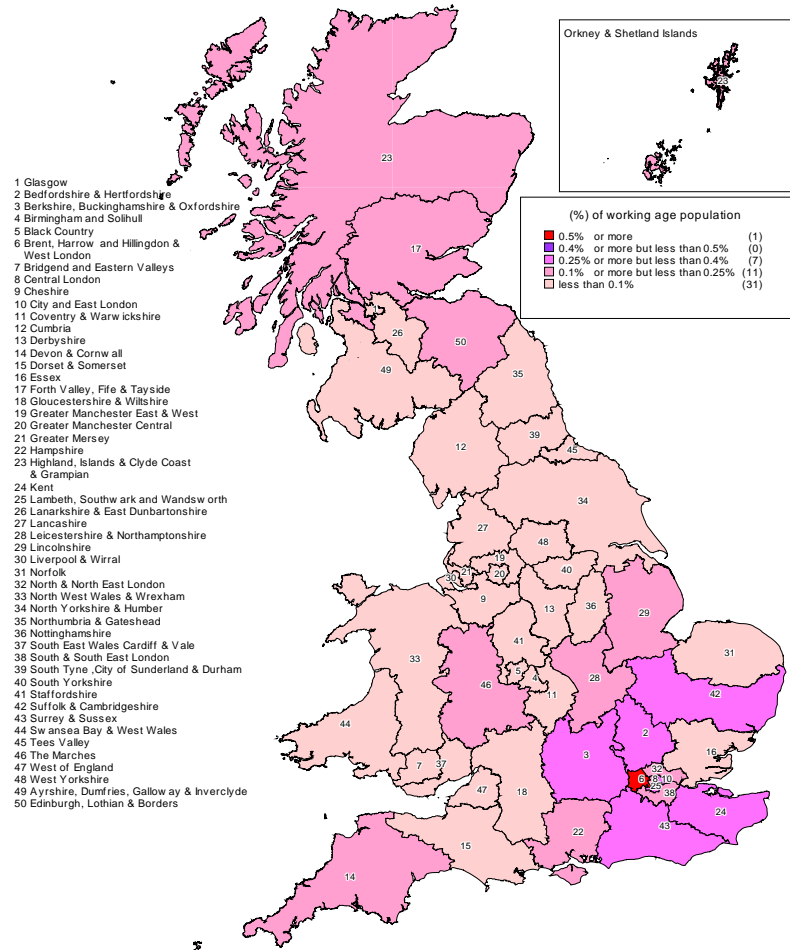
Orkney & Shetland Islands

23

(%) of working age population

| | | |
|---|---|---|
| 0.5% or more | | (1) |
| 0.4% or more but less than 0.5% | | (0) |
| 0.25% or more but less than 0.4% | | (7) |
| 0.1% or more but less than 0.25% | | (11) |
| less than 0.1% | | (31) |

1 Glasgow
2 Bedfordshire & Hertfordshire
3 Berkshire, Buckinghamshire & Oxfordshire
4 Birmingham and Solihull
5 Black Country
6 Brent, Harrow and Hillingdon & West London
7 Bridgend and Eastern Valleys
8 Central London
9 Cheshire
10 City and East London
11 Coventry & Warwickshire
12 Cumbria
13 Derbyshire
14 Devon & Cornwall
15 Dorset & Somerset
16 Essex
17 Forth Valley, Fife & Tayside
18 Gloucestershire & Wiltshire
19 Greater Manchester East & West
20 Greater Manchester Central
21 Greater Mersey
22 Hampshire
23 Highland, Islands & Clyde Coast & Grampian
24 Kent
25 Lambeth, Southwark and Wandsworth
26 Lanarkshire & East Dunbartonshire
27 Lancashire
28 Leicestershire & Northamptonshire
29 Lincolnshire
30 Liverpool & Wirral
31 Norfolk
32 North & North East London
33 North West Wales & Wrexham
34 North Yorkshire & Humber
35 Northumbria & Gateshead
36 Nottinghamshire
37 South East Wales Cardiff & Vale
38 South & South East London
39 South Tyne ,City of Sunderland & Durham
40 South Yorkshire
41 Staffordshire
42 Suffolk & Cambridgeshire
43 Surrey & Sussex
44 Swansea Bay & West Wales
45 Tees Valley
46 The Marches
47 West of England
48 West Yorkshire
49 Ayrshire, Dumfries, Galloway & Inverclyde
50 Edinburgh, Lothian & Borders

23
17
26
50
49
35
12
39
45
34
27
48
19
21
30
20
40
9
13
36
29
41
5
4
33
46
28
31
11
42
44
2
3
16
7
37
6
8
32
10
25
38
47
18
22
43
24
15
14